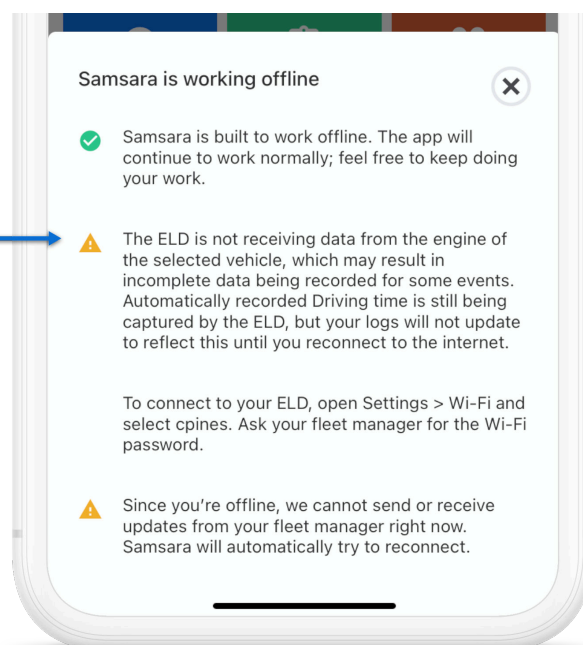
Samsara is working offline

Samsara is built to work offline. The app will continue to work normally; feel free to keep doing your work.

The ELD is not receiving data from the engine of the selected vehicle, which may result in incomplete data being recorded for some events. Automatically recorded Driving time is still being captured by the ELD, but your logs will not update to reflect this until you reconnect to the internet.

To connect to your ELD, open Settings > Wi-Fi and select cpines. Ask your fleet manager for the Wi-Fi password.

Since you're offline, we cannot send or receive updates from your fleet manager right now. Samsara will automatically try to reconnect.